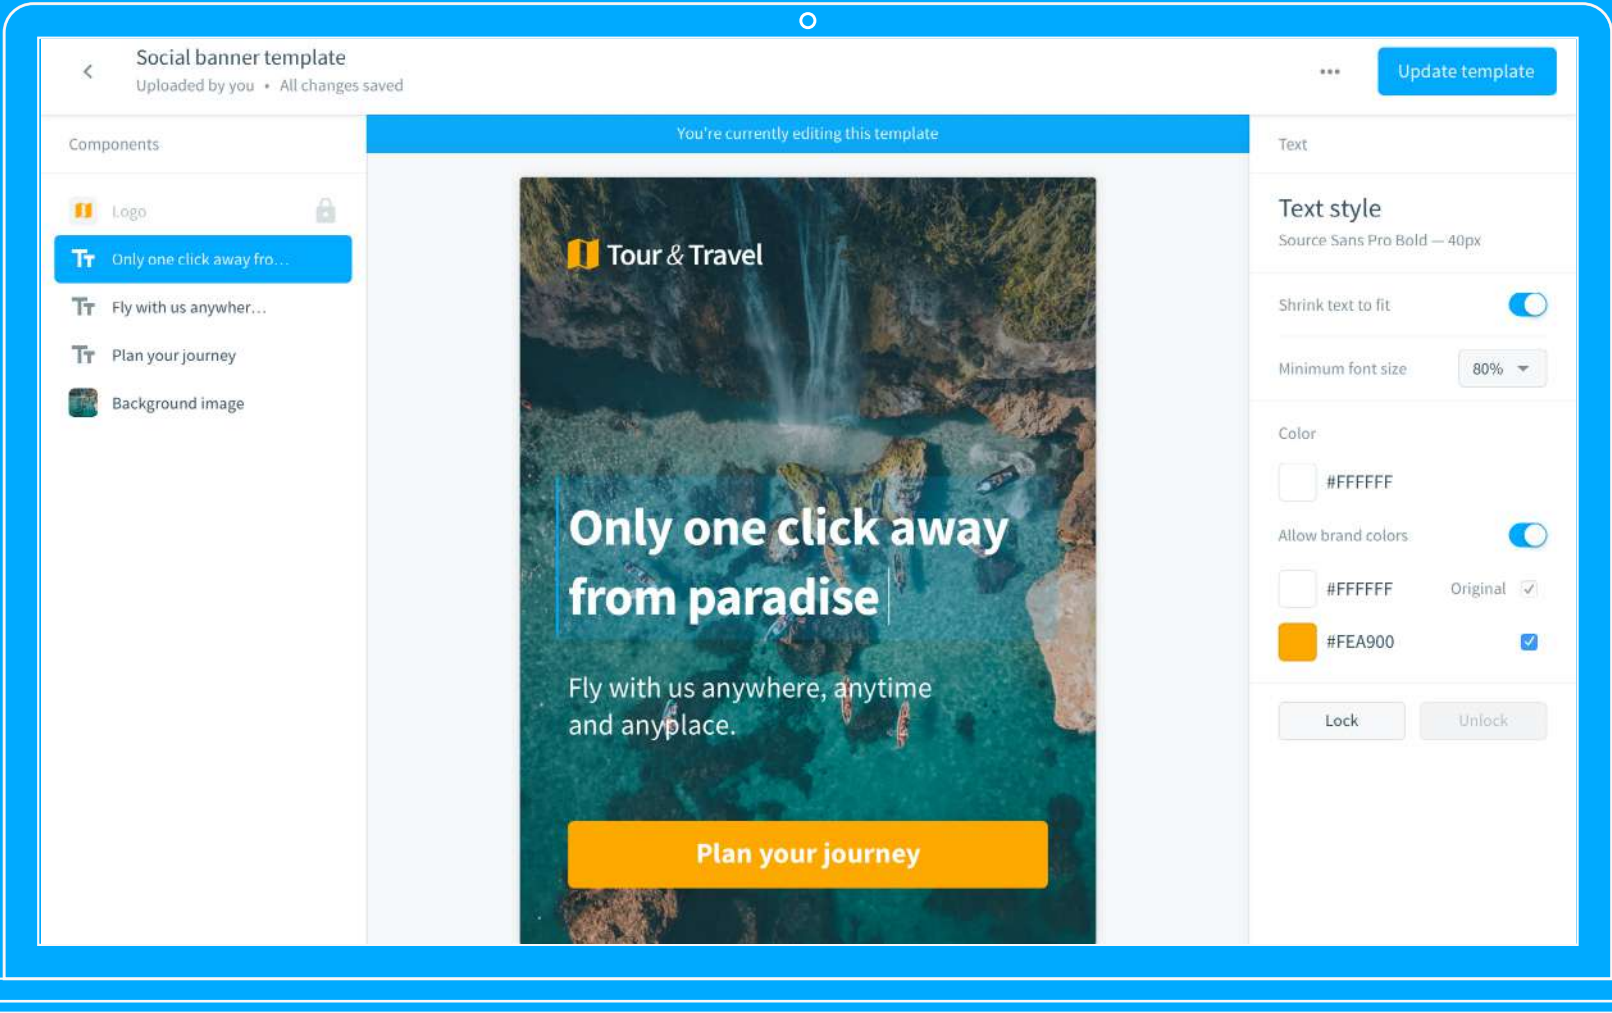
Social banner template
Uploaded by you • All changes saved

•••

Update template

Components

Logo

Only one click away fro...

Fly with us anywher...

Plan your journey

Background image

You're currently editing this template

Tour & Travel

Only one click away from paradise

Fly with us anywhere, anytime and anyplace.

Plan your journey

Text

Text style

Source Sans Pro Bold — 40px

Shrink text to fit

Minimum font size

80%

Color

#FFFFFF

Allow brand colors

#FFFFFF

Original

#FEA900

Lock

Unlock